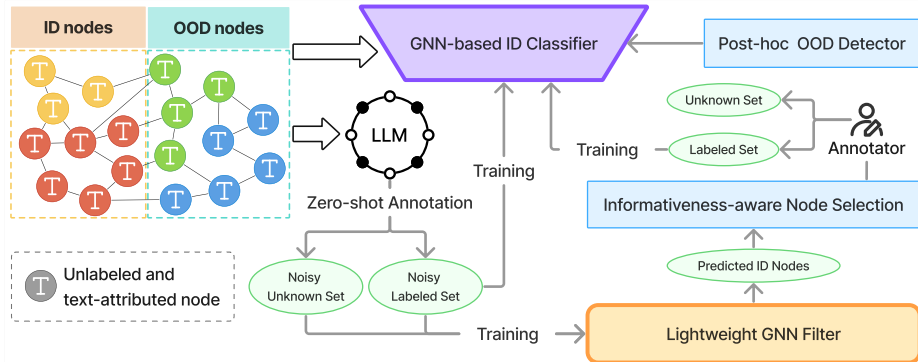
ID nodes

OOD nodes

GNN-based ID Classifier

Post-hoc OOD Detector

LLM

Zero-shot Annotation

Training

Training

Unknown Set

Labeled Set

Annotator

Informativeness-aware Node Selection

Predicted ID Nodes

Noisy Unknown Set

Noisy Labeled Set

Training

Lightweight GNN Filter

Unlabeled and text-attributed node